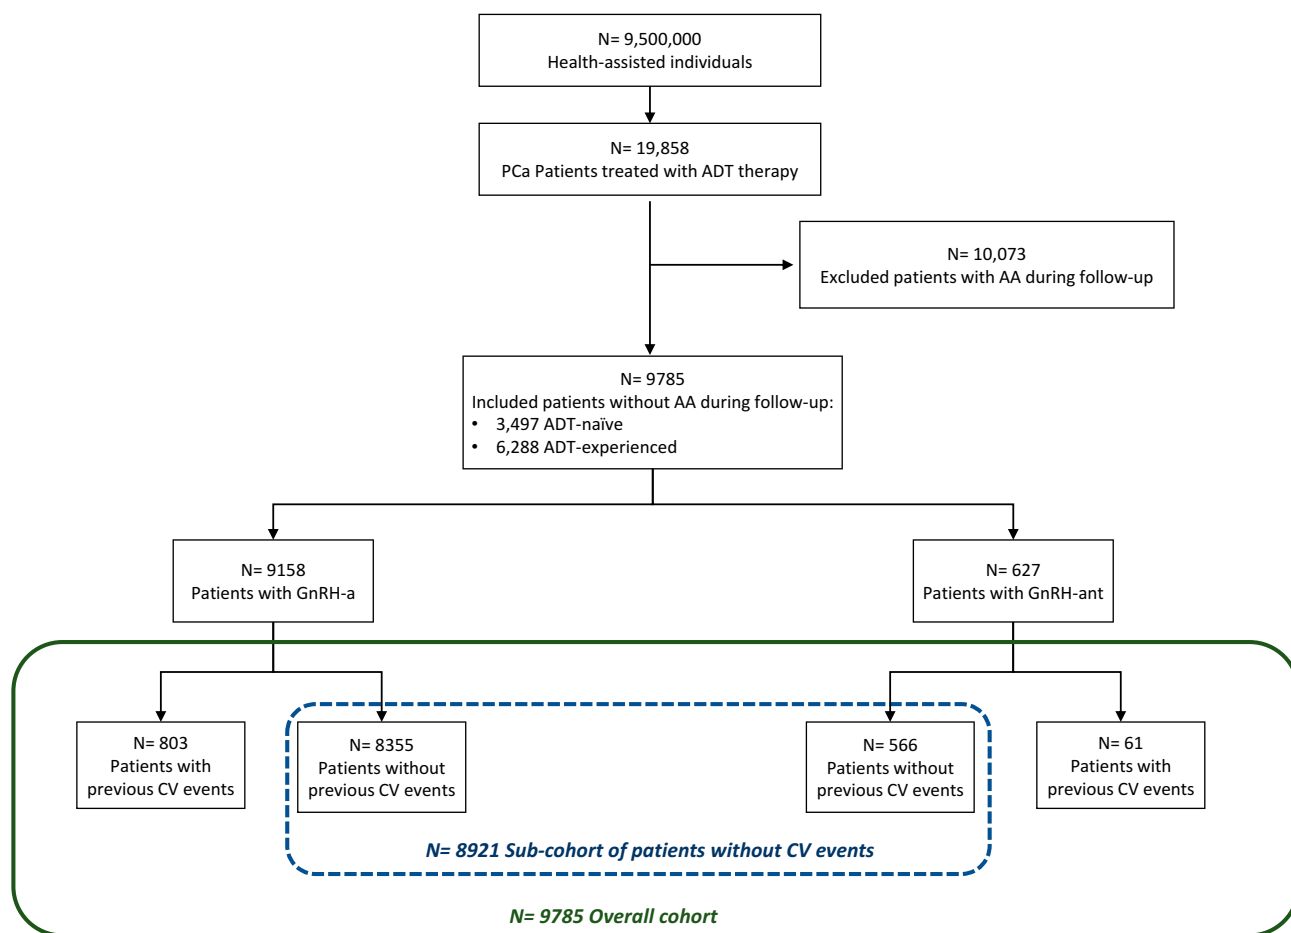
N= 9,500,000
Health-assisted individuals

N= 19,858
PCa Patients treated with ADT therapy

N= 10,073
Excluded patients with AA during follow-up

N= 9785
Included patients without AA during follow-up:
• 3,497 ADT-naïve
• 6,288 ADT-experienced

N= 9158
Patients with GnRH-a

N= 627
Patients with GnRH-ant

N= 803
Patients with previous CV events

N= 8355
Patients without previous CV events

N= 566
Patients without previous CV events

N= 61
Patients with previous CV events

N= 8921 Sub-cohort of patients without CV events

N= 9785 Overall cohort